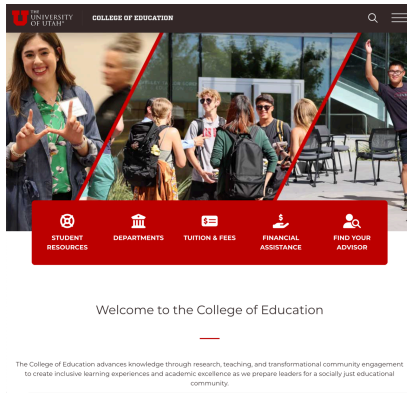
THE UNIVERSITY OF UTAH

COLLEGE OF EDUCATION

STUDENT RESOURCES

DEPARTMENTS

TUITION & FEES

FINANCIAL ASSISTANCE

FIND YOUR ADVISOR

Welcome to the College of Education

The College of Education advances knowledge through research, teaching, and transformational community engagement to create inclusive learning experiences and academic excellence as we prepare leaders for a socially just educational community.